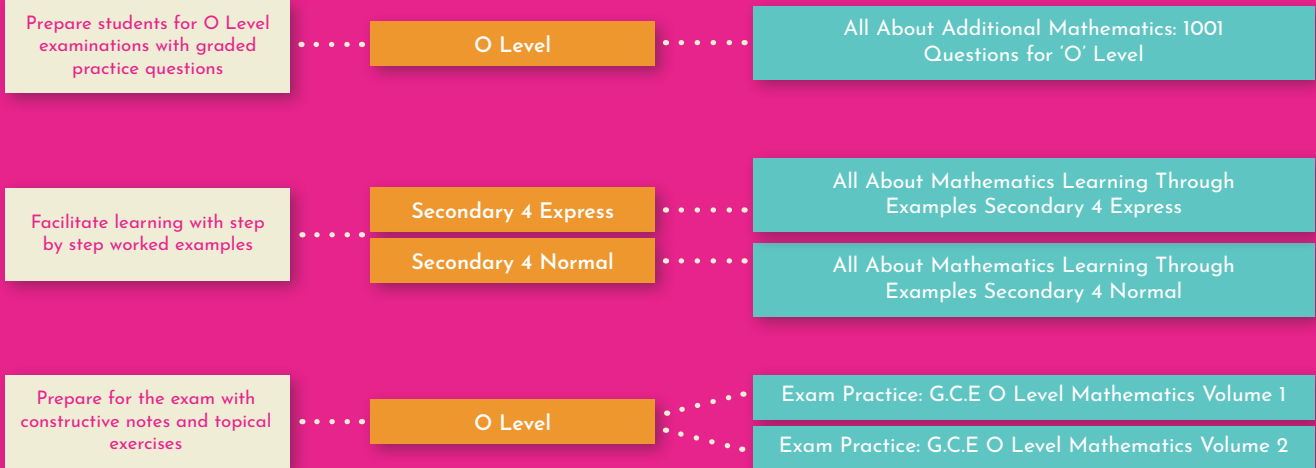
Prepare students for O Level examinations with graded practice questions

O Level

All About Additional Mathematics: 1001 Questions for 'O' Level

Facilitate learning with step by step worked examples

Secondary 4 Express

All About Mathematics Learning Through Examples Secondary 4 Express

Secondary 4 Normal

All About Mathematics Learning Through Examples Secondary 4 Normal

Prepare for the exam with constructive notes and topical exercises

O Level

Exam Practice: G.C.E O Level Mathematics Volume 1

Exam Practice: G.C.E O Level Mathematics Volume 2